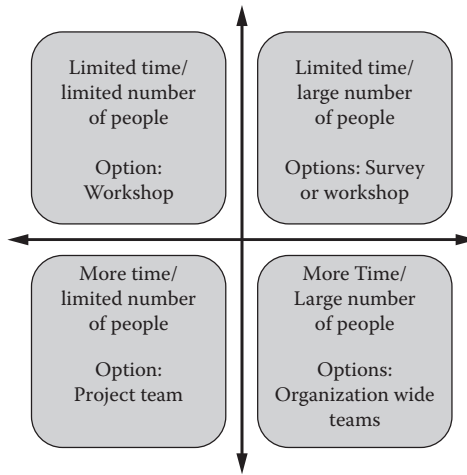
Limited time/ limited number of people

Option: Workshop

Limited time/ large number of people

Options: Survey or workshop

More time/ limited number of people

Option: Project team

More Time/ Large number of people

Options: Organization wide teams